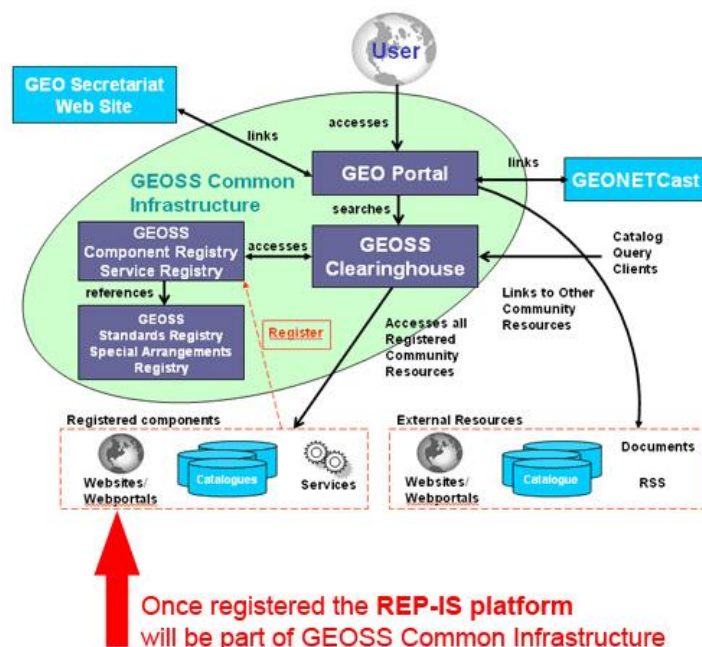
User

GEO Secretariat Web Site

links

accesses

GEO Portal

links

GEONETCast

GEOSS Common Infrastructure

searches

GEOSS Component Registry Service Registry

accesses

GEOSS Clearinghouse

Catalog Query Clients

references

GEOSS Standards Registry Special Arrangements Registry

Register

Accesses all Registered Community Resources

Links to Other Community Resources

Registered components

Websites/ Webportals

Catalogues

Services

External Resources

Websites/ Webportals

Catalogue

Documents

RSS

Once registered the REP-IS platform will be part of GEOSS Common Infrastructure